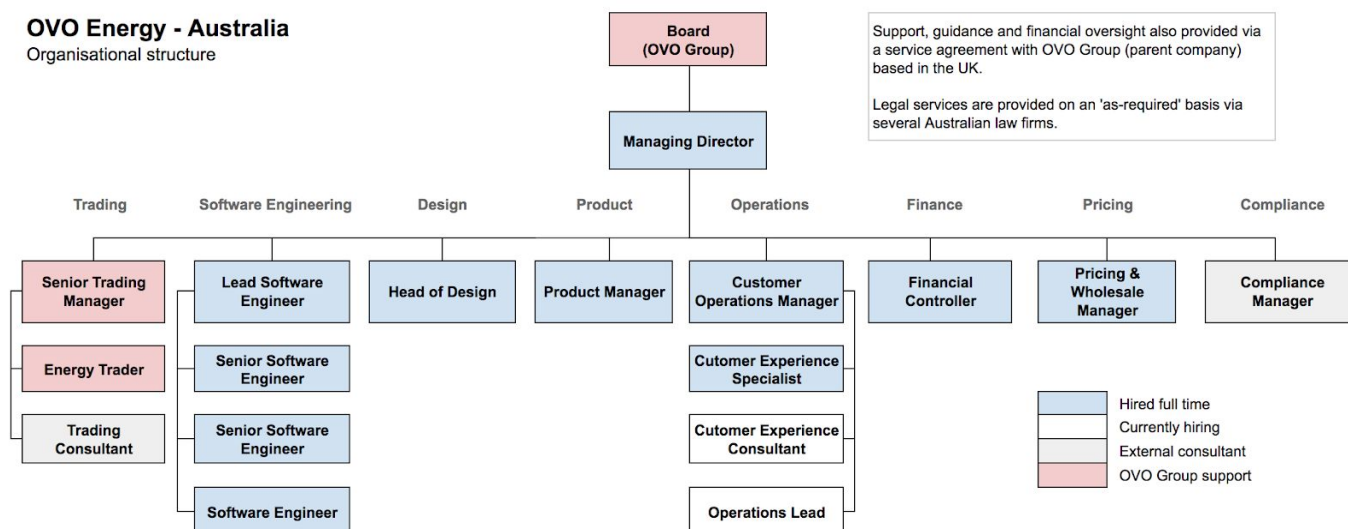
OVO Energy - Australia
Organisational structure

Board (OVO Group)

Support, guidance and financial oversight also provided via a service agreement with OVO Group (parent company) based in the UK.

Legal services are provided on an 'as-required' basis via several Australian law firms.

Managing Director

Trading

Software Engineering

Design

Product

Operations

Finance

Pricing

Compliance

Senior Trading Manager

Energy Trader

Trading Consultant

Lead Software Engineer

Senior Software Engineer

Senior Software Engineer

Software Engineer

Head of Design

Product Manager

Customer Operations Manager

Cutomer Experience Specialist

Cutomer Experience Consultant

Operations Lead

Financial Controller

Pricing & Wholesale Manager

Compliance Manager

Hired full time
Currently hiring
External consultant
OVO Group support